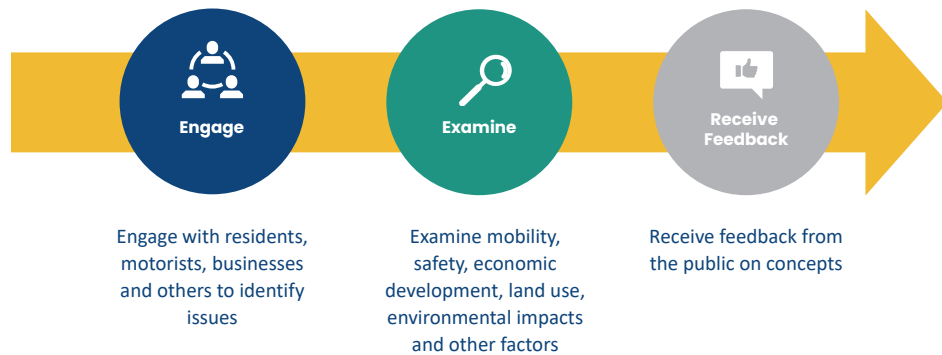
Engage

Examine

Receive Feedback

Engage with residents, motorists, businesses and others to identify issues

Examine mobility, safety, economic development, land use, environmental impacts and other factors

Receive feedback from the public on concepts